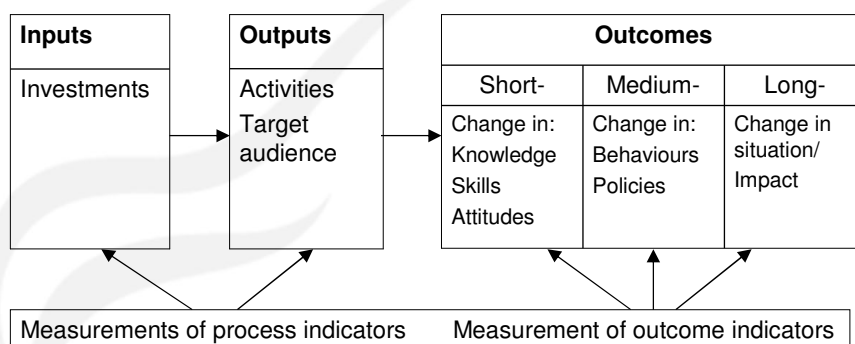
Inputs

Investments

Outputs

Activities

Target audience

Outcomes

| Short- | Medium- | Long- |
|---|---|---|
| Change in: Knowledge Skills Attitudes | Change in: Behaviours Policies | Change in situation/ Impact |

Measurements of process indicators

Measurement of outcome indicators